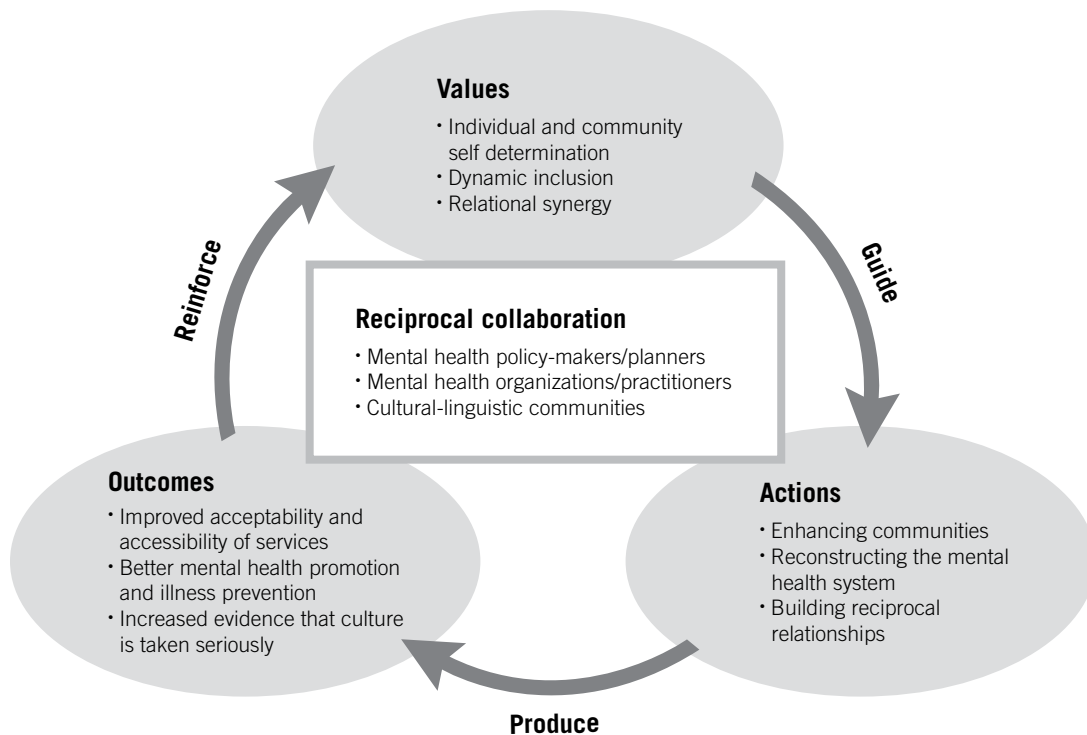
Values
• Individual and community self determination
• Dynamic inclusion
• Relational synergy

Guide

Reinforce

Reciprocal collaboration
• Mental health policy-makers/planners
• Mental health organizations/practitioners
• Cultural-linguistic communities

Outcomes
• Improved acceptability and accessibility of services
• Better mental health promotion and illness prevention
• Increased evidence that culture is taken seriously

Actions
• Enhancing communities
• Reconstructing the mental health system
• Building reciprocal relationships

Produce